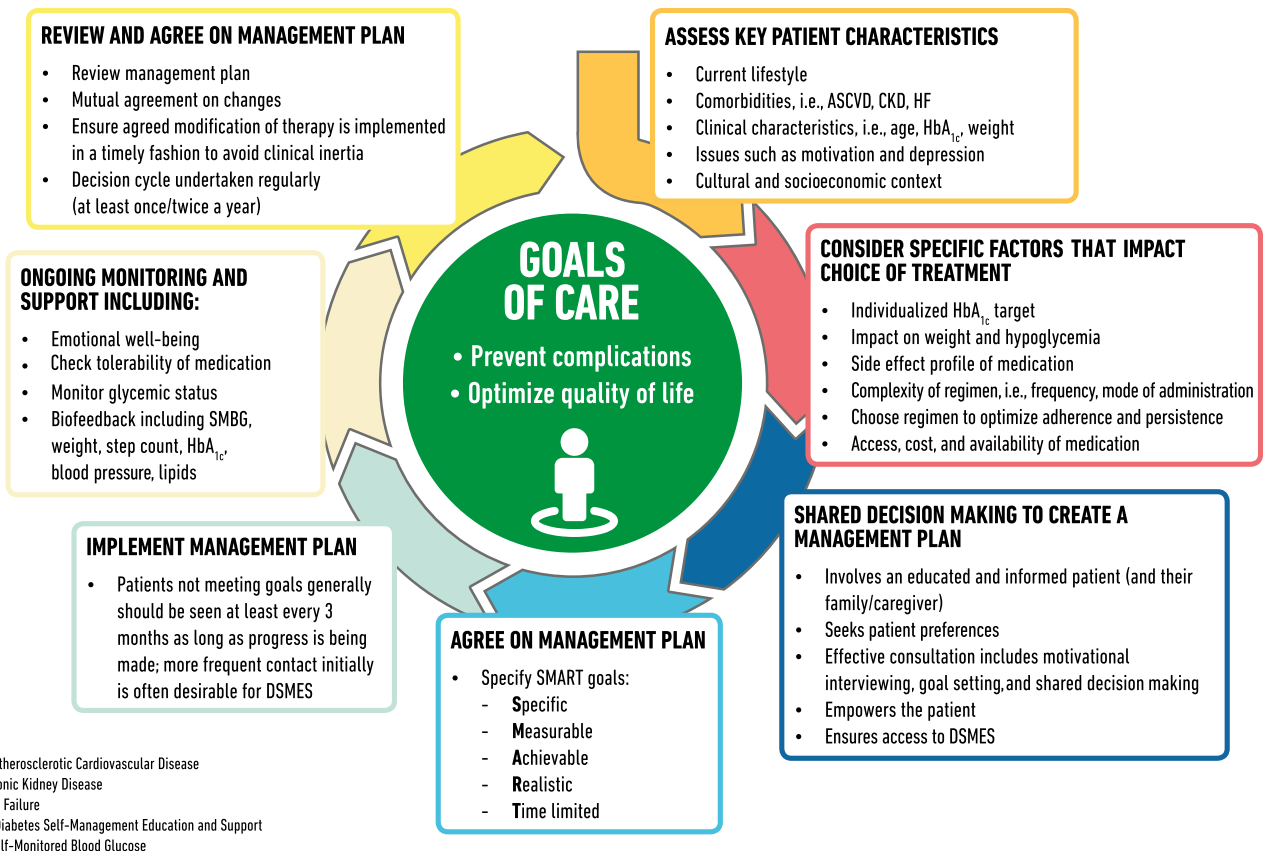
REVIEW AND AGREE ON MANAGEMENT PLAN

- Review management plan
- Mutual agreement on changes
- Ensure agreed modification of therapy is implemented in a timely fashion to avoid clinical inertia
- Decision cycle undertaken regularly (at least once/twice a year)

ASSESS KEY PATIENT CHARACTERISTICS

- Current lifestyle
- Comorbidities, i.e., ASCVD, CKD, HF
- Clinical characteristics, i.e., age, $HbA_{1c}$, weight
- Issues such as motivation and depression
- Cultural and socioeconomic context

GOALS OF CARE

• Prevent complications
• Optimize quality of life

ONGOING MONITORING AND SUPPORT INCLUDING:

- Emotional well-being
- Check tolerability of medication
- Monitor glycemic status
- Biofeedback including SMBG, weight, step count, $HbA_{1c}$, blood pressure, lipids

CONSIDER SPECIFIC FACTORS THAT IMPACT CHOICE OF TREATMENT

- Individualized $HbA_{1c}$ target
- Impact on weight and hypoglycemia
- Side effect profile of medication
- Complexity of regimen, i.e., frequency, mode of administration
- Choose regimen to optimize adherence and persistence
- Access, cost, and availability of medication

IMPLEMENT MANAGEMENT PLAN

- Patients not meeting goals generally should be seen at least every 3 months as long as progress is being made; more frequent contact initially is often desirable for DSMES

SHARED DECISION MAKING TO CREATE A MANAGEMENT PLAN

- Involves an educated and informed patient (and their family/caregiver)
- Seeks patient preferences
- Effective consultation includes motivational interviewing, goal setting,and shared decision making
- Empowers the patient
- Ensures access to DSMES

AGREE ON MANAGEMENT PLAN

- Specify SMART goals:
  - Specific
  - Measurable
  - Achievable
  - Realistic
  - Time limited

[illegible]therosclerotic Cardiovascular Disease
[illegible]onic Kidney Disease
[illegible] Failure
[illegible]iabetes Self-Management Education and Support
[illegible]lf-Monitored Blood Glucose